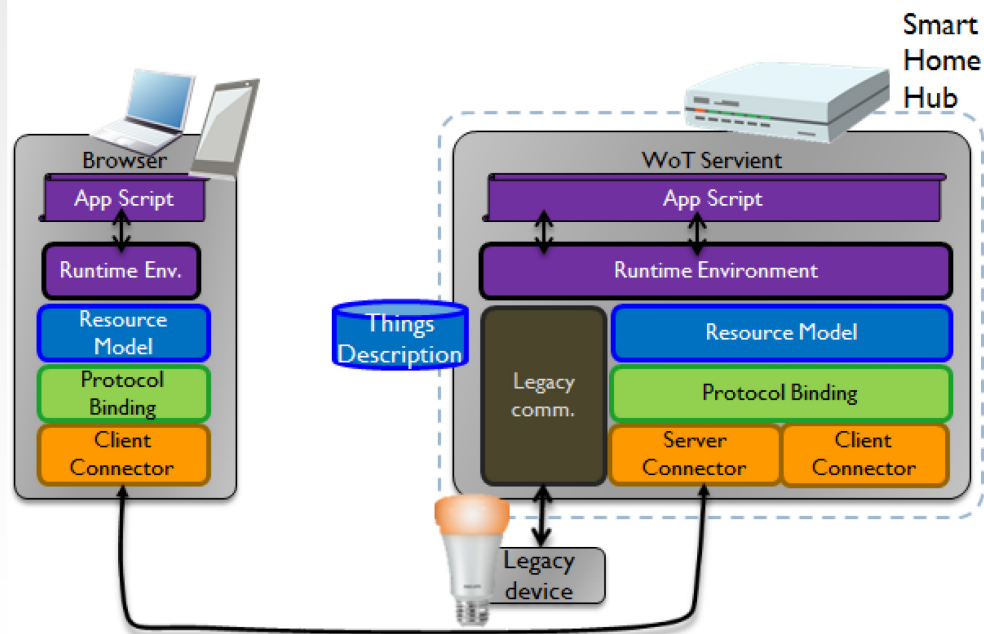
Smart Home Hub

Browser

App Script

Runtime Env.

Resource Model

Protocol Binding

Client Connector

WoT Servient

App Script

Runtime Environment

Things Description

Legacy comm.

Resource Model

Protocol Binding

Server Connector

Client Connector

Legacy device